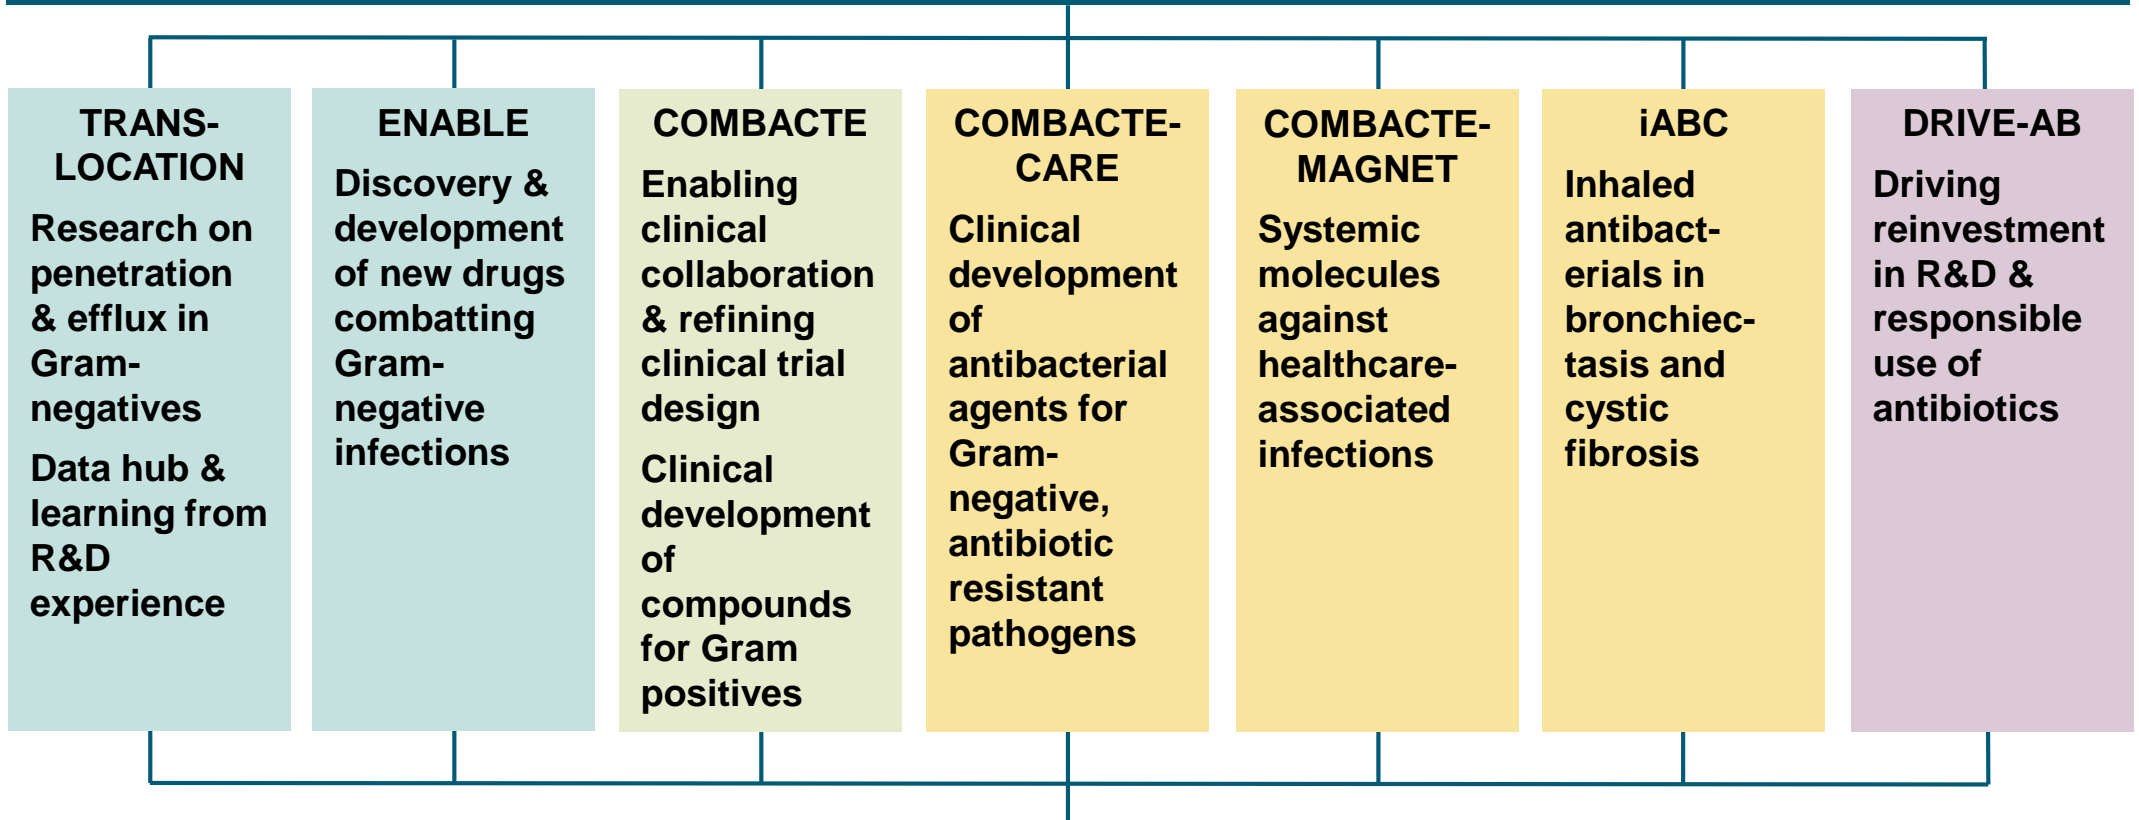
TRANSLOCATION

Research on penetration & efflux in Gram-negatives

Data hub & learning from R&D experience

ENABLE

Discovery & development of new drugs combatting Gram-negative infections

COMBACTE

Enabling clinical collaboration & refining clinical trial design

Clinical development of compounds for Gram positives

COMBACTE-CARE

Clinical development of antibacterial agents for Gram-negative, antibiotic resistant pathogens

COMBACTE-MAGNET

Systemic molecules against healthcare-associated infections

iABC

Inhaled antibacterials in bronchiectasis and cystic fibrosis

DRIVE-AB

Driving reinvestment in R&D & responsible use of antibiotics